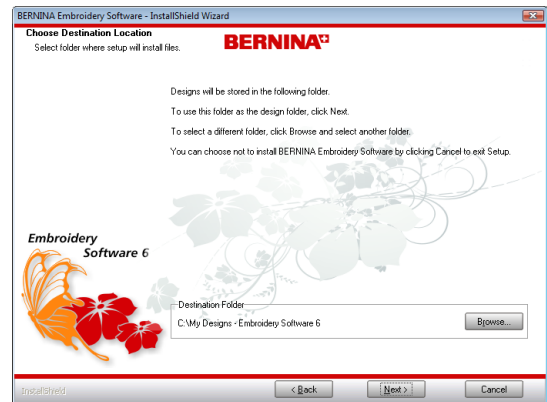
BERNINA Embroidery Software - InstallShield Wizard

Choose Destination Location
Select folder where setup will install files.

BERNINA

Designs will be stored in the following folder.

To use this folder as the design folder, click Next.

To select a different folder, click Browse and select another folder.

You can choose not to install BERNINA Embroidery Software by clicking Cancel to exit Setup.

Embroidery
Software 6

Destination Folder
C:\My Designs - Embroidery Software 6

Browse...

InstallShield

< Back

Next >

Cancel